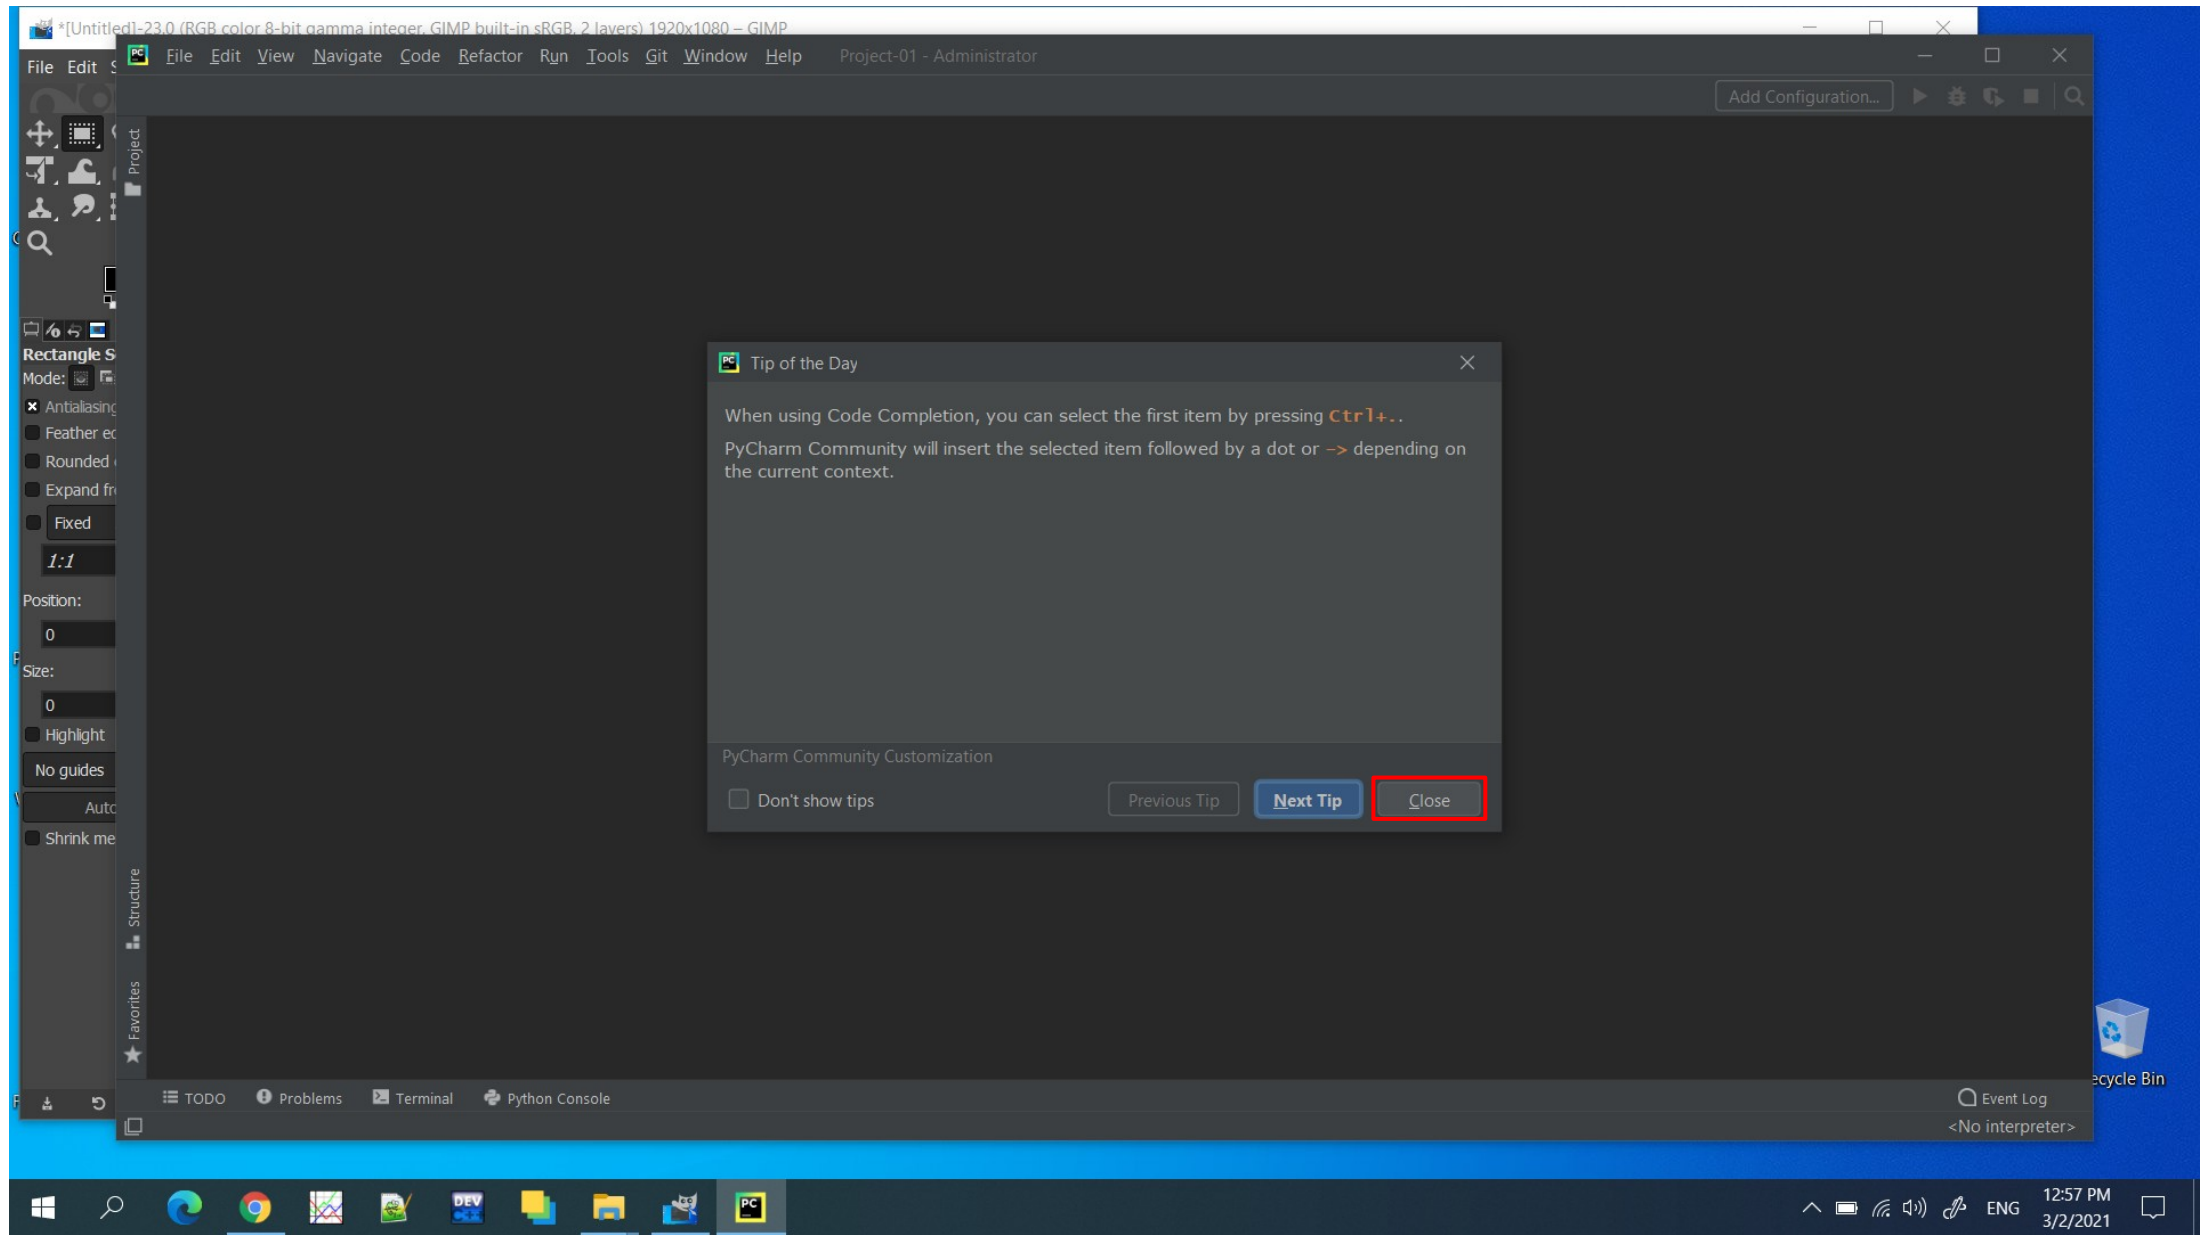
*[Untitled]-23.0 (RGB color 8-bit gamma integer, GIMP built-in sRGB, 2 layers) 1920x1080 – GIMP

File Edit S

File Edit View Navigate Code Refactor Run Tools Git Window Help Project-01 - Administrator

Add Configuration...

Project

Rectangle S
Mode:
Antialiasing
Feather ec
Rounded
Expand fr
Fixed
1:1
Position:
0
Size:
0
Highlight
No guides
Auto
Shrink me

Tip of the Day

When using Code Completion, you can select the first item by pressing Ctrl+..

PyCharm Community will insert the selected item followed by a dot or -> depending on the current context.

PyCharm Community Customization

Don't show tips

Previous Tip

Next Tip

Close

Structure

Favorites

TODO Problems Terminal Python Console

Event Log

<No interpreter>

ecycle Bin

ENG

12:57 PM
3/2/2021